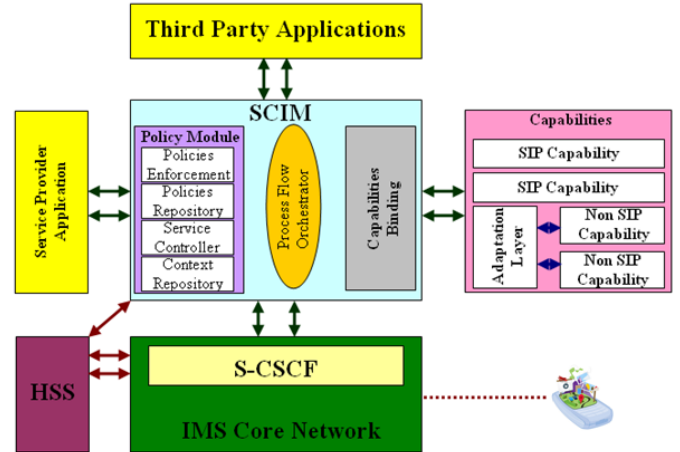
Third Party Applications

Service Provider Application

SCIM

Policy Module

Policies Enforcement

Policies Repository

Service Controller

Context Repository

Process Flow Orchestrator

Capabilities Binding

Capabilities

SIP Capability

SIP Capability

Adaptation Layer

Non SIP Capability

Non SIP Capability

HSS

S-CSCF

IMS Core Network